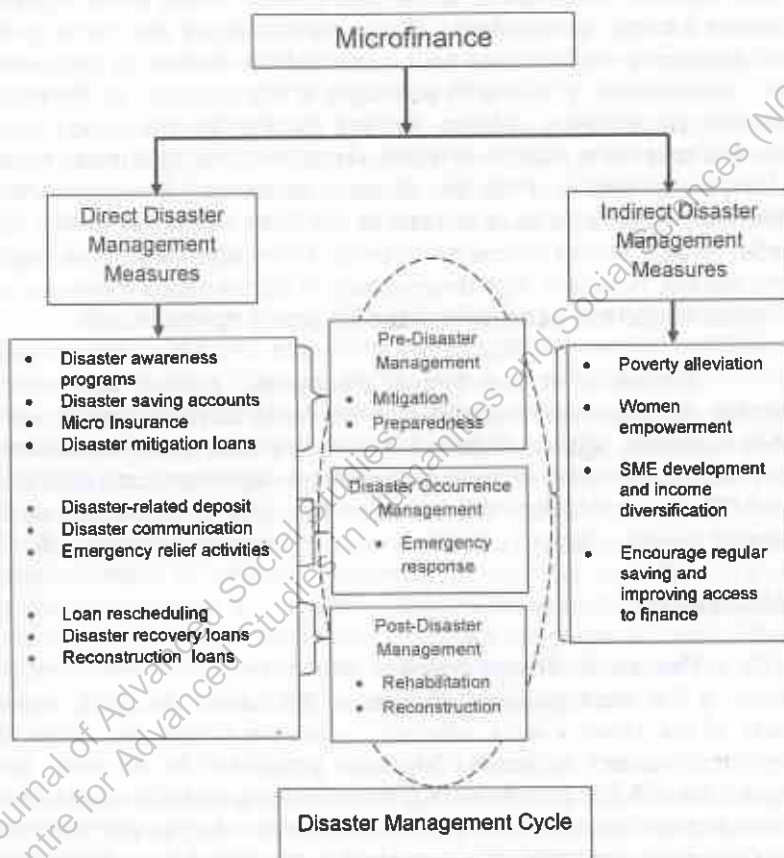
Microfinance

Direct Disaster Management Measures

Indirect Disaster Management Measures

- Disaster awareness programs
- Disaster saving accounts
- Micro Insurance
- Disaster mitigation loans

- Disaster-related deposit
- Disaster communication
- Emergency relief activities

- Loan rescheduling
- Disaster recovery loans
- Reconstruction loans

Pre-Disaster Management
- Mitigation
- Preparedness

Disaster Occurrence Management
- Emergency response

Post-Disaster Management
- Rehabilitation
- Reconstruction

- Poverty alleviation
- Women empowerment
- SME development and income diversification
- Encourage regular saving and improving access to finance

Disaster Management Cycle

Journal of Advanced Social Studies
Centre for Advanced Studies in Humanities and Social Sciences (N